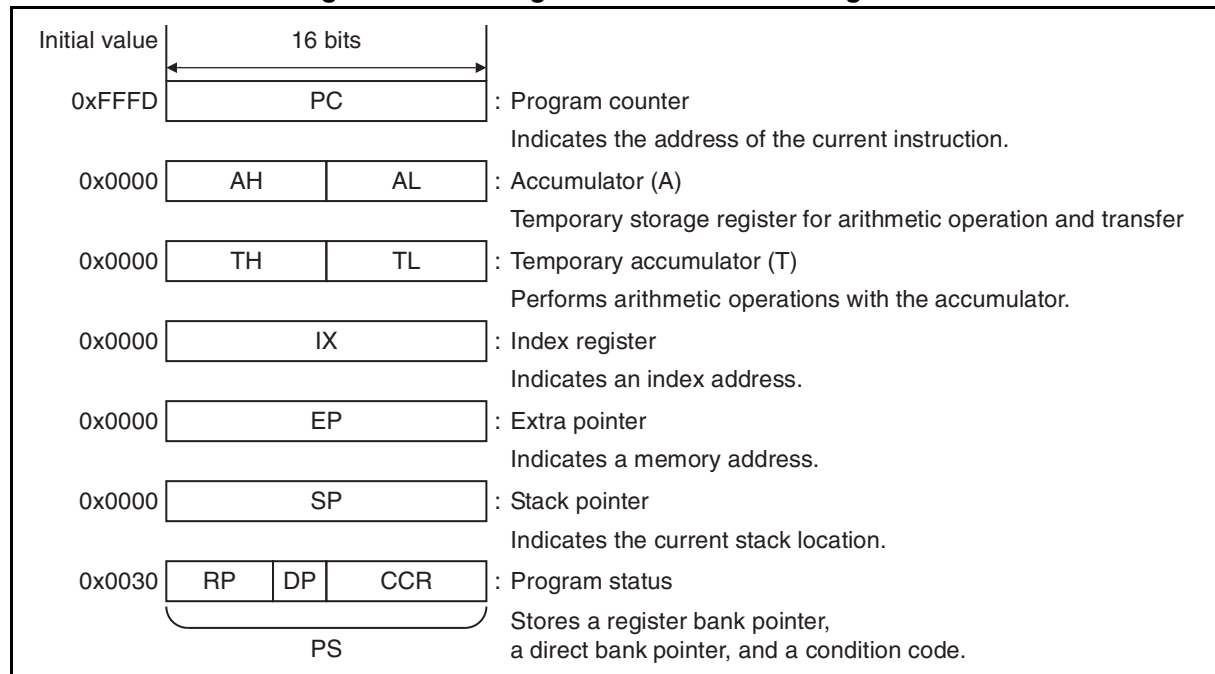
Initial value

16 bits

0xFFFD PC : Program counter
Indicates the address of the current instruction.

0x0000 AH AL : Accumulator (A)
Temporary storage register for arithmetic operation and transfer

0x0000 TH TL : Temporary accumulator (T)
Performs arithmetic operations with the accumulator.

0x0000 IX : Index register
Indicates an index address.

0x0000 EP : Extra pointer
Indicates a memory address.

0x0000 SP : Stack pointer
Indicates the current stack location.

0x0030 RP DP CCR : Program status
Stores a register bank pointer, a direct bank pointer, and a condition code.

PS